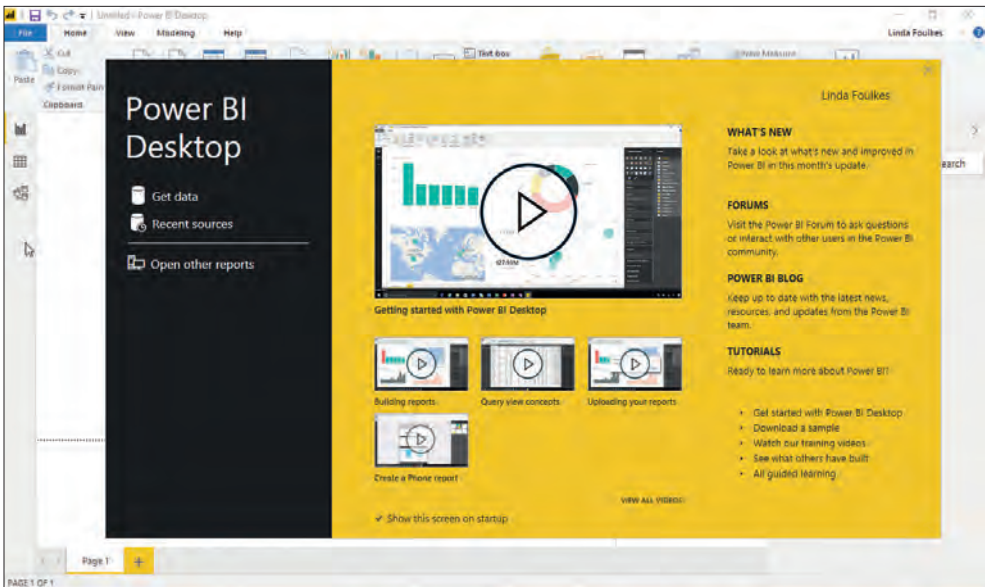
Untitled - Power BI Desktop

File Home View Modeling Help

Linda Foulkes

Cut

Copy

Format Painter

Paste

Clipboard

Text box

New Measure

Search

Power BI Desktop

Get data

Recent sources

Open other reports

Linda Foulkes

Getting started with Power BI Desktop

Building reports

Query view concepts

Uploading your reports

Create a Phone report

VIEW ALL VIDEOS

Show this screen on startup

WHAT'S NEW

Take a look at what's new and improved in Power BI in this month's update.

FORUMS

Visit the Power BI Forum to ask questions or interact with other users in the Power BI community.

POWER BI BLOG

Keep up to date with the latest news, resources, and updates from the Power BI team.

TUTORIALS

Ready to learn more about Power BI?

Get started with Power BI Desktop

Download a sample

Watch our training videos

See what others have built

All guided learning

Page 1

PAGE 1 OF 1